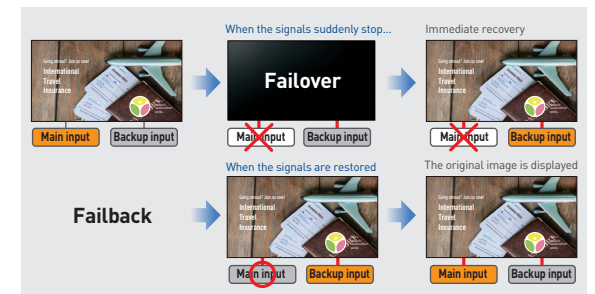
When the signals suddenly stop...

Immediate recovery

Going abroad? Join us now!
International
Travel
Insurance

Main input
Backup input

Failover

Main input
Backup input

Going abroad? Join us now!
International
Travel
Insurance

Main input
Backup input

When the signals are restored

The original image is displayed

Failback

Going abroad? Join us now!
International
Travel
Insurance

Main input
Backup input

Going abroad? Join us now!
International
Travel
Insurance

Main input
Backup input